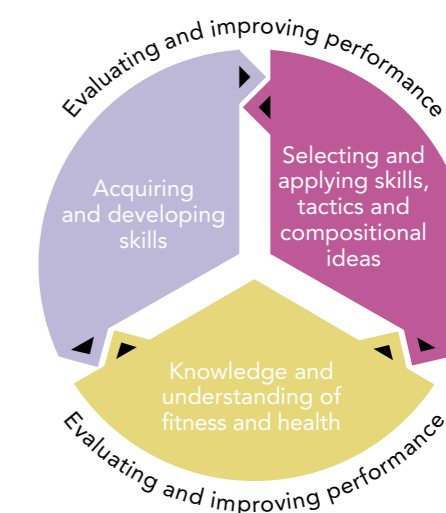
Evaluating and improving performance

Acquiring and developing skills

Selecting and applying skills, tactics and compositional ideas

Knowledge and understanding of fitness and health

Evaluating and improving performance